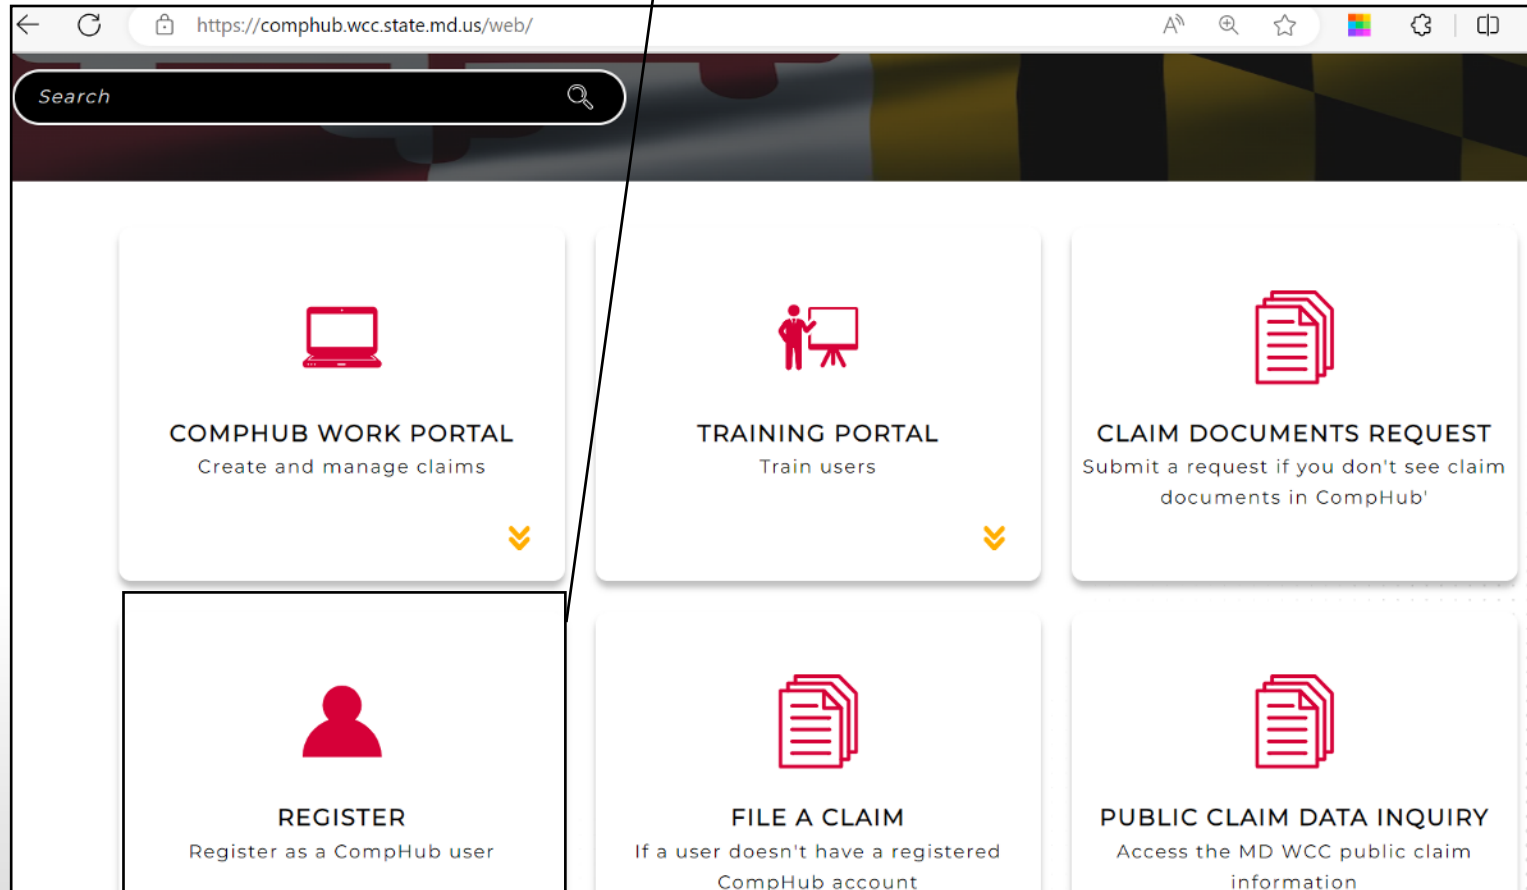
https://comphub.wcc.state.md.us/web/

Search

COMPHUB WORK PORTAL
Create and manage claims

TRAINING PORTAL
Train users

CLAIM DOCUMENTS REQUEST
Submit a request if you don't see claim documents in CompHub'

REGISTER
Register as a CompHub user

FILE A CLAIM
If a user doesn't have a registered CompHub account

PUBLIC CLAIM DATA INQUIRY
Access the MD WCC public claim information